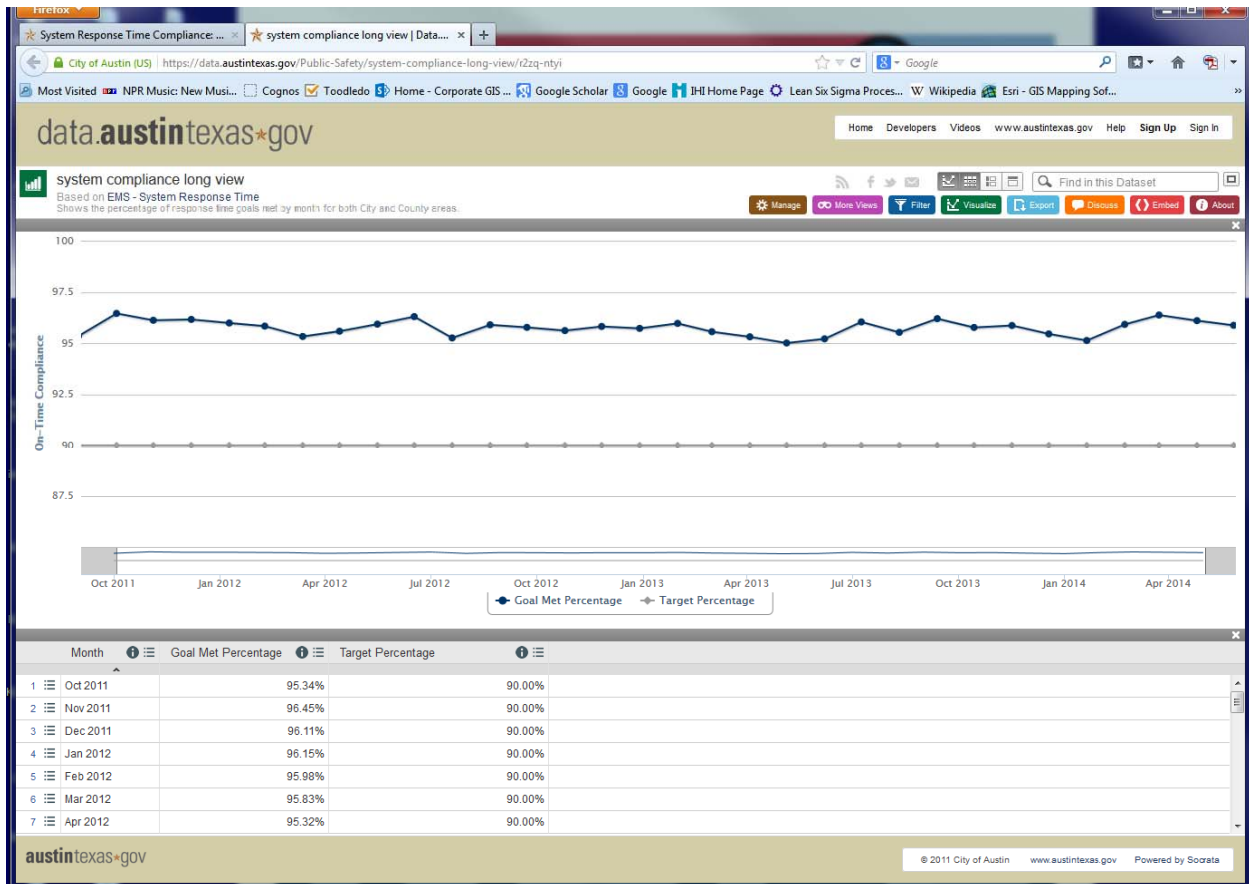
Firefox

System Response Time Compliance: ... ×
system compliance long view | Data... ×
+

City of Austin (US) https://data.austintexas.gov/Public-Safety/system-compliance-long-view/r2zq-ntyi
Google

Most Visited NPR Music: New Musi... Cognos Toodledo Home - Corporate GIS ... Google Scholar Google IHI Home Page Lean Six Sigma Proces... Wikipedia Esri - GIS Mapping Sof...

data.austintexas.gov

Home Developers Videos www.austintexas.gov Help Sign Up Sign In

system compliance long view
Based on EMS - System Response Time
Shows the percentage of response time goals met by month for both City and County areas.

Find in this Dataset

Manage More Views Filter Visualize Export Discuss Embed About

100
97.5
95
92.5
90
87.5

On-Time Compliance

Oct 2011 Jan 2012 Apr 2012 Jul 2012 Oct 2012 Jan 2013 Apr 2013 Jul 2013 Oct 2013 Jan 2014 Apr 2014

Goal Met Percentage Target Percentage

| | Month | Goal Met Percentage | Target Percentage |
|---|---|---|---|
| 1 | Oct 2011 | 95.34% | 90.00% |
| 2 | Nov 2011 | 96.45% | 90.00% |
| 3 | Dec 2011 | 96.11% | 90.00% |
| 4 | Jan 2012 | 96.15% | 90.00% |
| 5 | Feb 2012 | 95.98% | 90.00% |
| 6 | Mar 2012 | 95.83% | 90.00% |
| 7 | Apr 2012 | 95.32% | 90.00% |

austintexas.gov

© 2011 City of Austin www.austintexas.gov Powered by Socrata